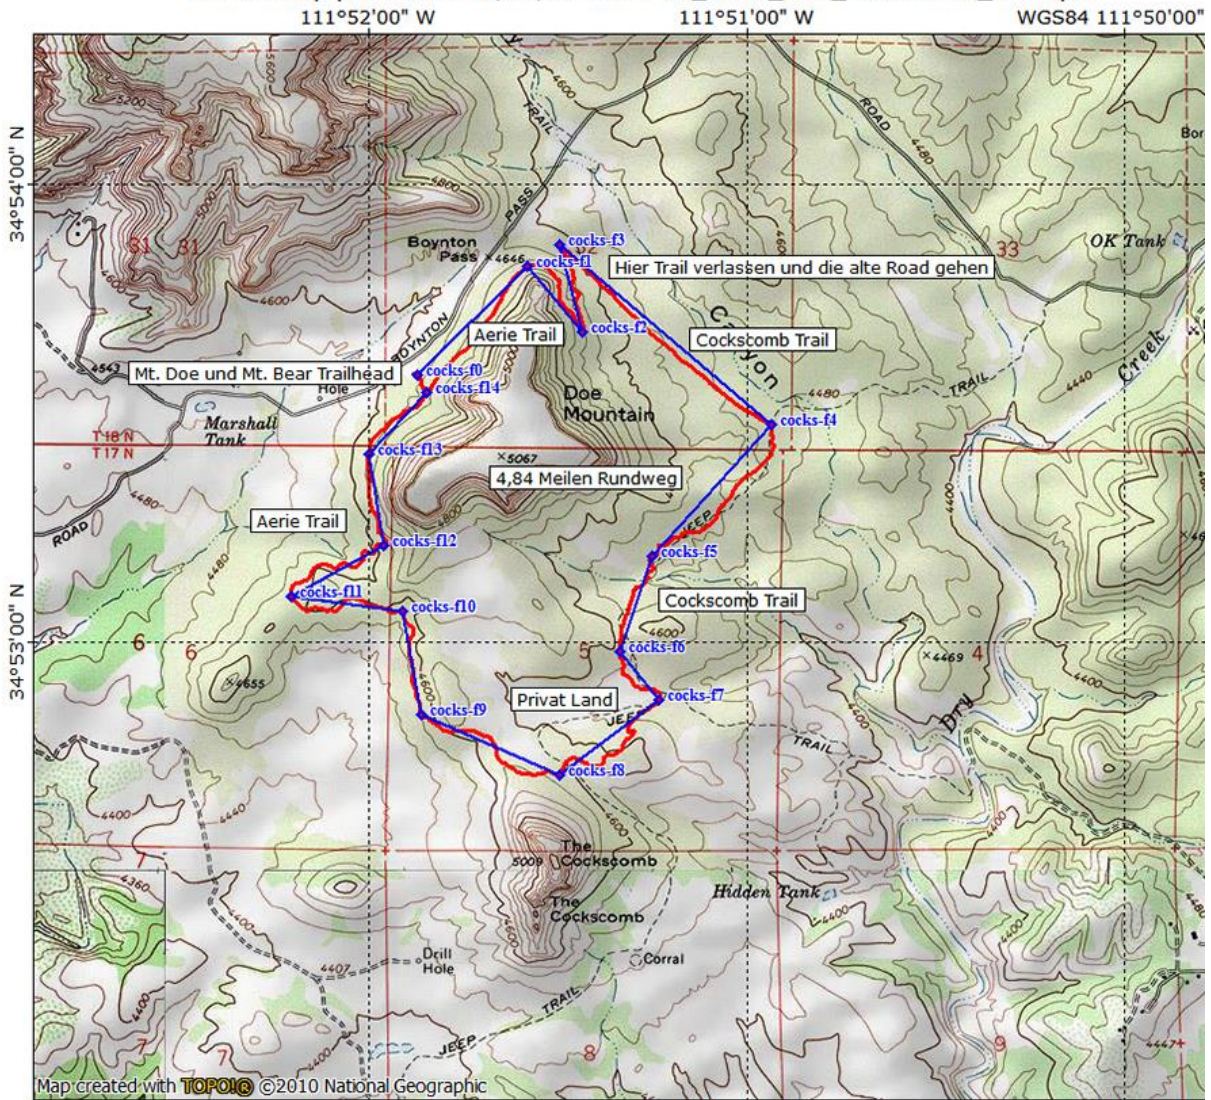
111°52'00" W
111°51'00" W
WGS84 111°50'00"
34°54'00" N
34°53'00" N

Boynton Pass
×4646
cocks-f3
cocks-f1
Hier Trail verlassen und die alte Road gehen
cocks-f2
Aerie Trail
Cockscomb Trail
Mt. Doe und Mt. Bear Trailhead
cocks-f0
cocks-f14
Doe Mountain
cocks-f4
cocks-f13
×5067
4,84 Meilen Rundweg
Aerie Trail
cocks-f12
cocks-f5
cocks-f11
cocks-f10
Cockscomb Trail
cocks-f6
Privat Land
cocks-f7
cocks-f9
cocks-f8
The Cockscomb
5009
The Cockscomb
Hidden Tank
Drill Hole
Corral
OK Tank
Creek
Dry
Marshall Tank
T18N
T17N
ROAD
BOYNTON
PASS
TRAIL
ROAD
TRAIL
TRAIL
JEEP
JEEP
TRAIL
JEEP
TRAIL
Canyon
Hole
4543
4407
×4655
×4469
4447
31
31
33
6
6
5
4
7
7
8
9
4600
4800
5000
5200
4600
4480
4440
4480
4600
4400
4400
4440
4360
4400
4600
4400
4600
4600
4600
4480
4400
4400
4400
Bor
Map created with TOPO!® ©2010 National Geographic